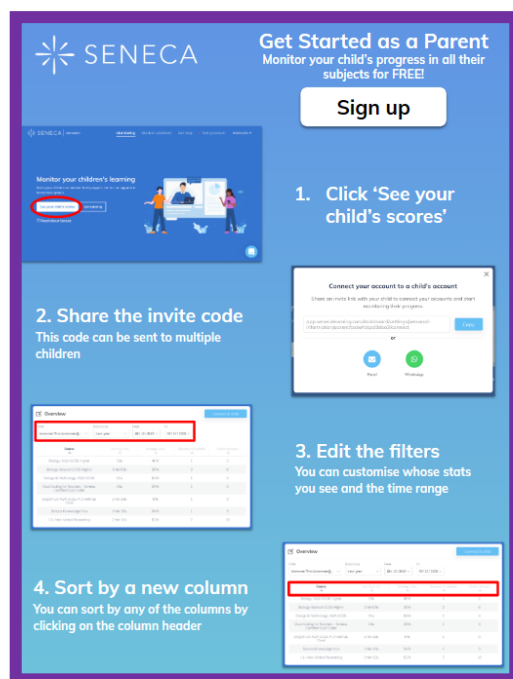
SENECA

Get Started as a Parent

Monitor your child's progress in all their subjects for FREE!

Sign up

Monitor your children's learning

1. Click 'See your child's scores'

Connect your account to a child's account

Copy

or

Email

WhatsApp

2. Share the invite code

This code can be sent to multiple children

Overview

3. Edit the filters

You can customise whose stats you see and the time range

Overview

4. Sort by a new column

You can sort by any of the columns by clicking on the column header